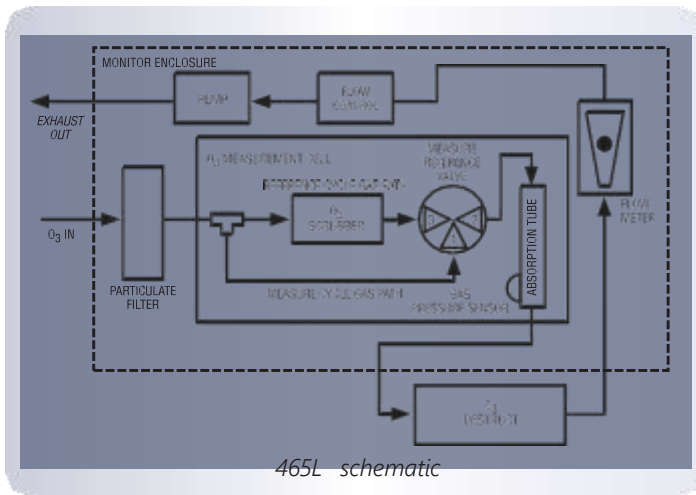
MONITOR ENCLOSURE

PUMP

FLOW CONTROL

EXHAUST OUT

$O_3$ MEASUREMENT CELL

MEASURE REFERENCE VALVE

REFERENCE/SCRUBBER PATH

$O_3$ SCRUBBER

ABSORPTION TUBE

FLOW METER

$O_3$ IN

PARTICULATE FILTER

MEASURE/SAMPLE GAS PATH

GAS PRESSURE SENSOR

$O_3$ DESTRUCT

465L schematic